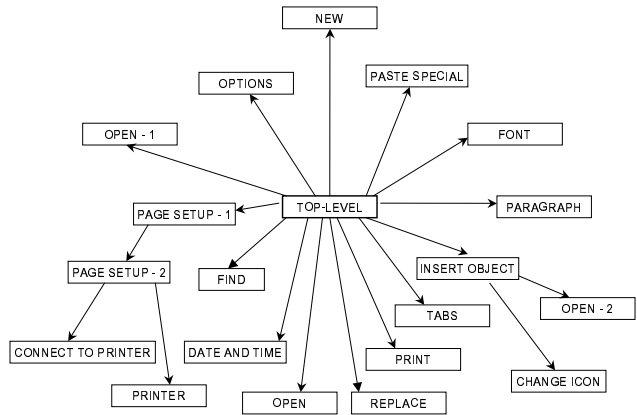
NEW

OPTIONS

PASTE SPECIAL

OPEN - 1

FONT

PAGE SETUP - 1

TOP-LEVEL

PARAGRAPH

PAGE SETUP - 2

FIND

INSERT OBJECT

OPEN - 2

TABS

CONNECT TO PRINTER

DATE AND TIME

PRINT

CHANGE ICON

PRINTER

OPEN

REPLACE